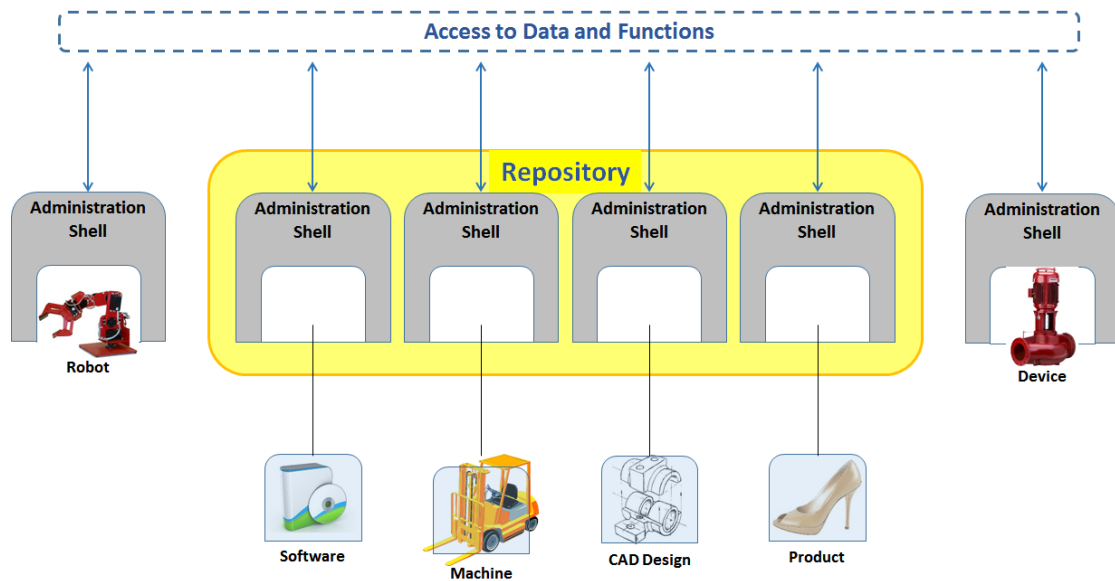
Access to Data and Functions

Administration Shell

Robot

Repository

Administration Shell

Administration Shell

Administration Shell

Administration Shell

Administration Shell

Device

Software

Machine

CAD Design

Product